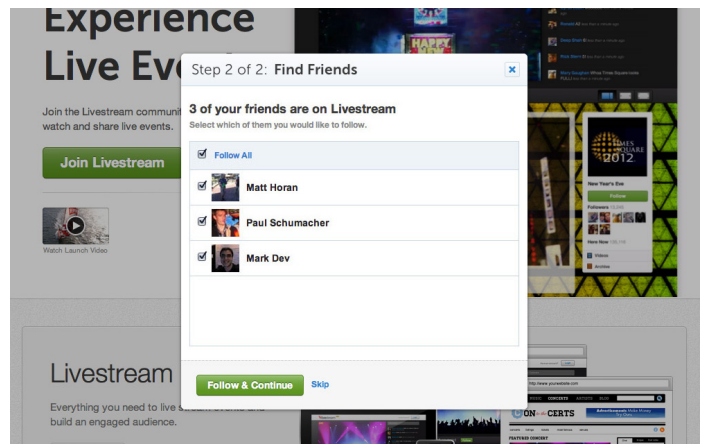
Experience
Live Ev

Join the Livestream communi
watch and share live events.

Join Livestream

Watch Launch Video

Step 2 of 2: Find Friends

3 of your friends are on Livestream
Select which of them you would like to follow.

Follow All

Matt Horan

Paul Schumacher

Mark Dev

Follow & Continue
Skip

HAPPY
TIMES SQUARE 2012
New Year's Eve
Follow

Livestream
Everything you need to live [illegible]
build an engaged audience.

CONCERTS